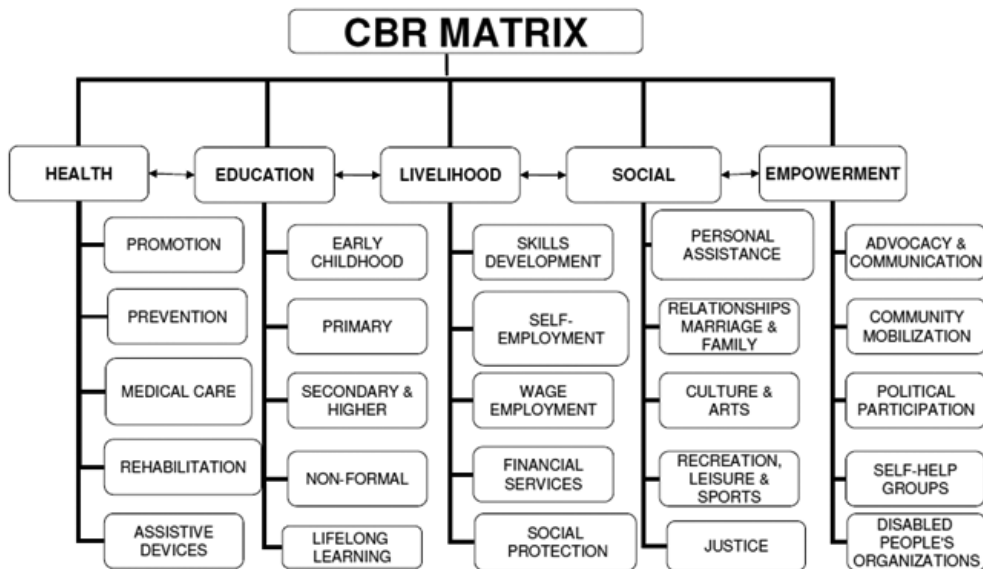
CBR MATRIX

HEALTH

PROMOTION

PREVENTION

MEDICAL CARE

REHABILITATION

ASSISTIVE DEVICES

EDUCATION

EARLY CHILDHOOD

PRIMARY

SECONDARY & HIGHER

NON-FORMAL

LIFELONG LEARNING

LIVELIHOOD

SKILLS DEVELOPMENT

SELF-EMPLOYMENT

WAGE EMPLOYMENT

FINANCIAL SERVICES

SOCIAL PROTECTION

SOCIAL

PERSONAL ASSISTANCE

RELATIONSHIPS MARRIAGE & FAMILY

CULTURE & ARTS

RECREATION, LEISURE & SPORTS

JUSTICE

EMPOWERMENT

ADVOCACY & COMMUNICATION

COMMUNITY MOBILIZATION

POLITICAL PARTICIPATION

SELF-HELP GROUPS

DISABLED PEOPLE'S ORGANIZATIONS